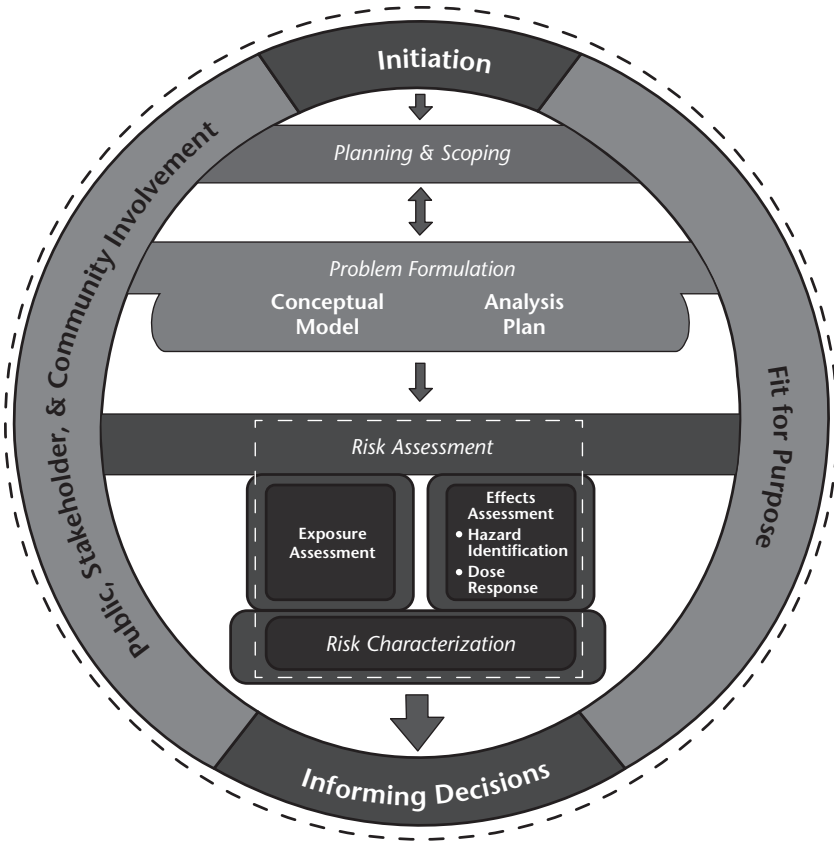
Initiation

Public, Stakeholder, & Community Involvement

Fit for Purpose

Planning & Scoping

Problem Formulation

Conceptual Model

Analysis Plan

Risk Assessment

Exposure Assessment

Effects Assessment
• Hazard Identification
• Dose Response

Risk Characterization

Informing Decisions